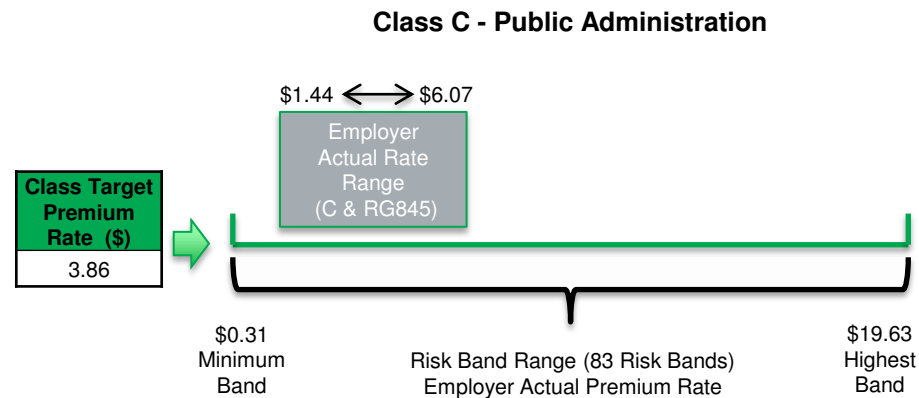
Class C - Public Administration

$1.44 $6.07

Employer Actual Rate Range (C & RG845)

Class Target Premium Rate ($)

3.86

$0.31 Minimum Band

Risk Band Range (83 Risk Bands) Employer Actual Premium Rate

$19.63 Highest Band